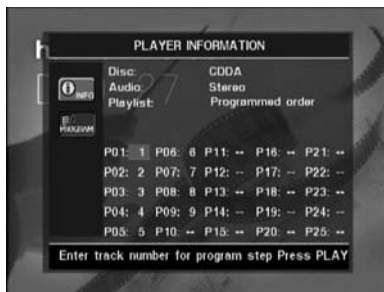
PLAYER INFORMATION

INFO

PROGRAM

Disc: CDDA
Audio: Stereo
Playlist: Programmed order

| | | | | |
|---|---|---|---|---|
| P01: 1 | P06: 6 | P11: -- | P16: -- | P21: -- |
| P02: 2 | P07: 7 | P12: -- | P17: -- | P22: -- |
| P03: 3 | P08: 8 | P13: -- | P18: -- | P23: -- |
| P04: 4 | P09: 9 | P14: -- | P19: -- | P24: -- |
| P05: 5 | P10: -- | P15: -- | P20: -- | P25: -- |

Enter track number for program step Press PLAY